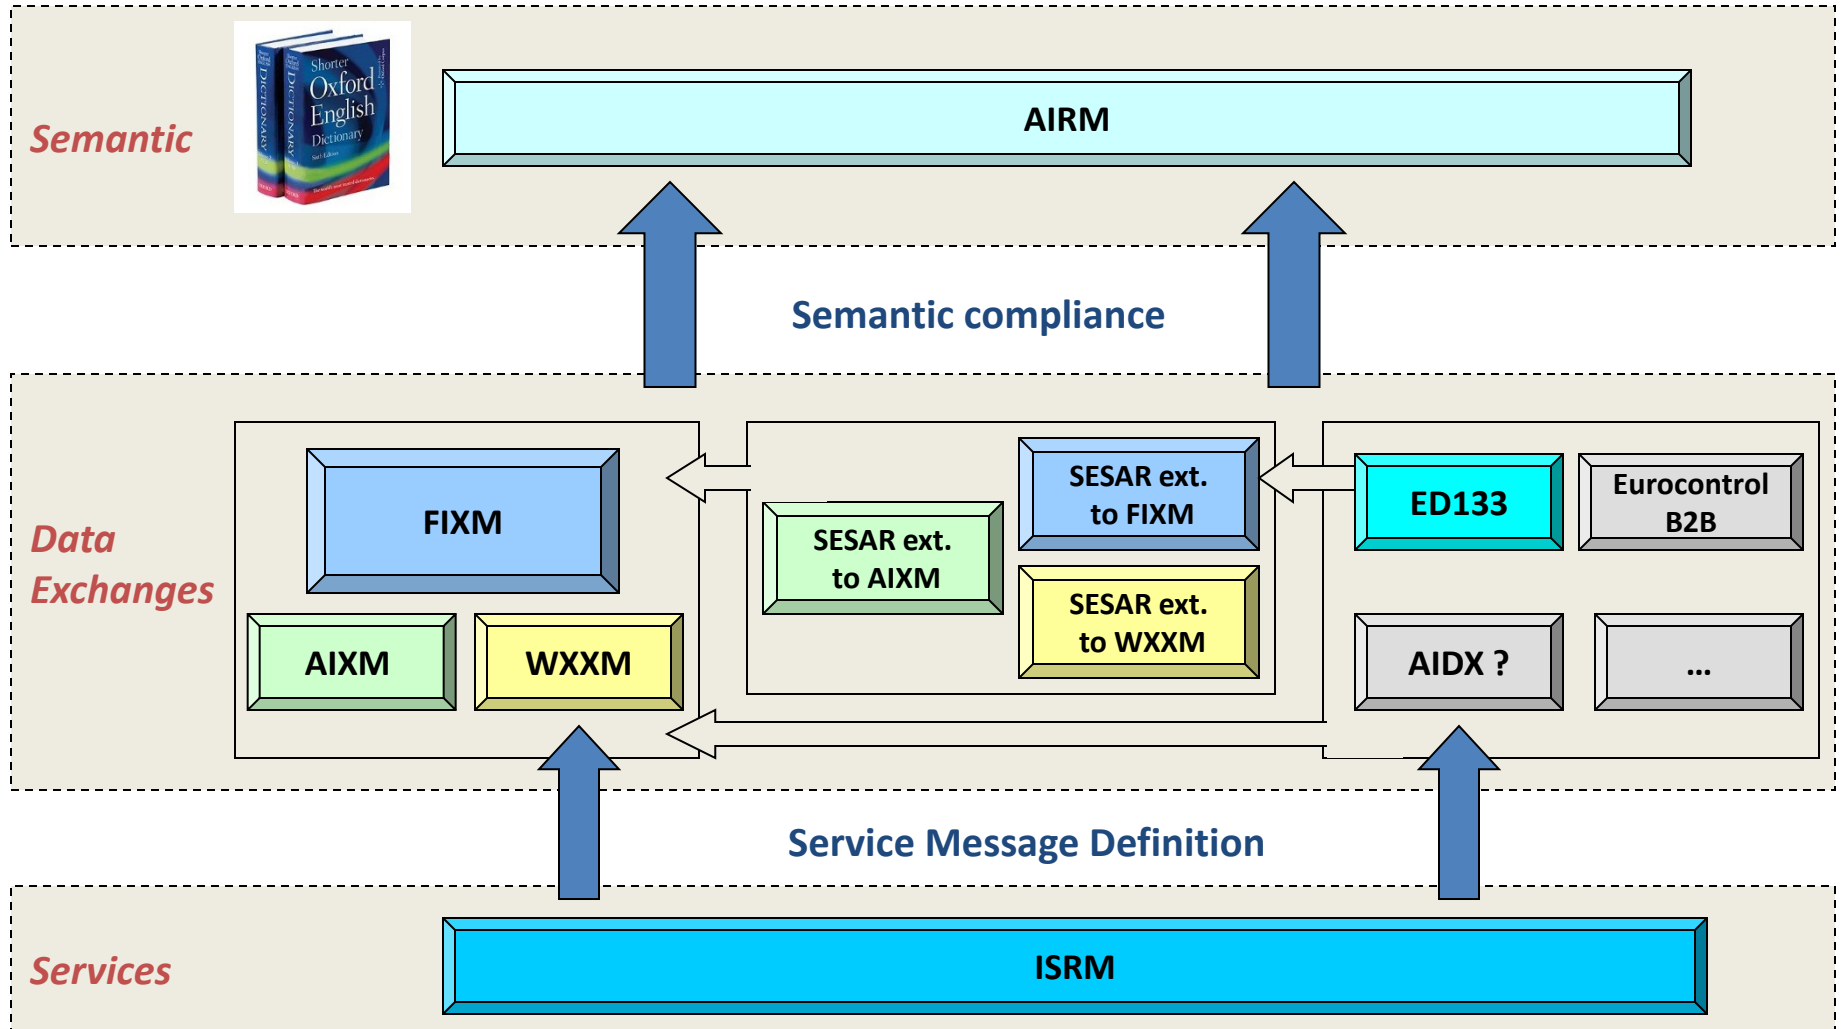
Semantic

Shorter Oxford English Dictionary

AIRM

Semantic compliance

Data Exchanges

FIXM

AIXM

WXXM

SESAR ext. to AIXM

SESAR ext. to FIXM

SESAR ext. to WXXM

ED133

Eurocontrol B2B

AIDX ?

...

Service Message Definition

Services

ISRM